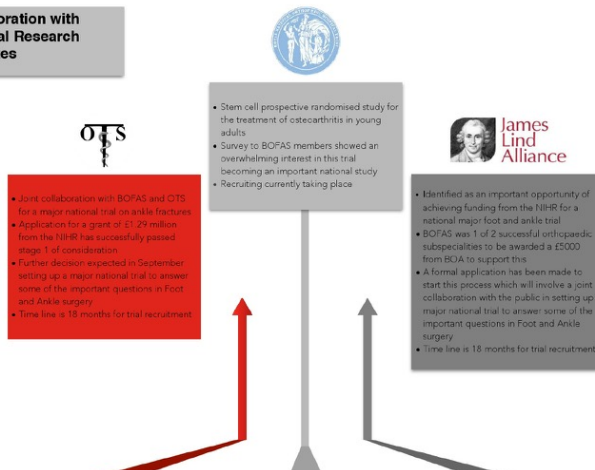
oration with
al Research
es

OTS

• Joint collaboration with BOFAS and OTS for a major national trial on ankle fractures
• Application for a grant of £1.29 million from the NIHR has successfully passed stage 1 of consideration
• Further decision expected in September setting up a major national trial to answer some of the important questions in Foot and Ankle surgery
• Time line is 18 months for trial recruitment

• Stem cell prospective randomised study for the treatment of osteoarthritis in young adults
• Survey to BOFAS members showed an overwhelming interest in this trial becoming an important national study
• Recruiting currently taking place

James Lind Alliance

• Identified as an important opportunity of achieving funding from the NIHR for a national major foot and ankle trial
• BOFAS was 1 of 2 successful orthopaedic subspecialities to be awarded a £5000 from BOA to support this
• A formal application has been made to start this process which will involve a joint collaboration with the public in setting up major national trial to answer some of the important questions in Foot and Ankle surgery
• Time line is 18 months for trial recruitment